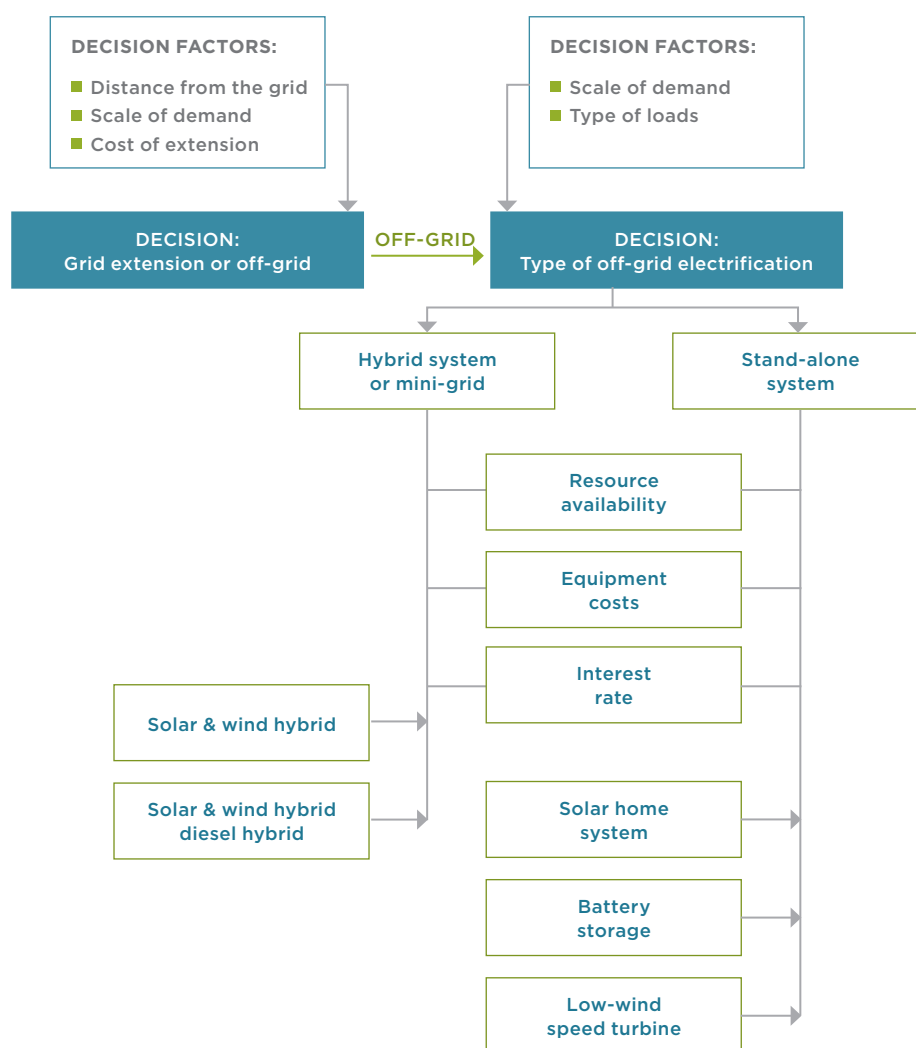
DECISION FACTORS:
Distance from the grid
Scale of demand
Cost of extension

DECISION FACTORS:
Scale of demand
Type of loads

DECISION:
Grid extension or off-grid

OFF-GRID

DECISION:
Type of off-grid electrification

Hybrid system or mini-grid

Stand-alone system

Resource availability

Equipment costs

Interest rate

Solar & wind hybrid

Solar & wind hybrid diesel hybrid

Solar home system

Battery storage

Low-wind speed turbine